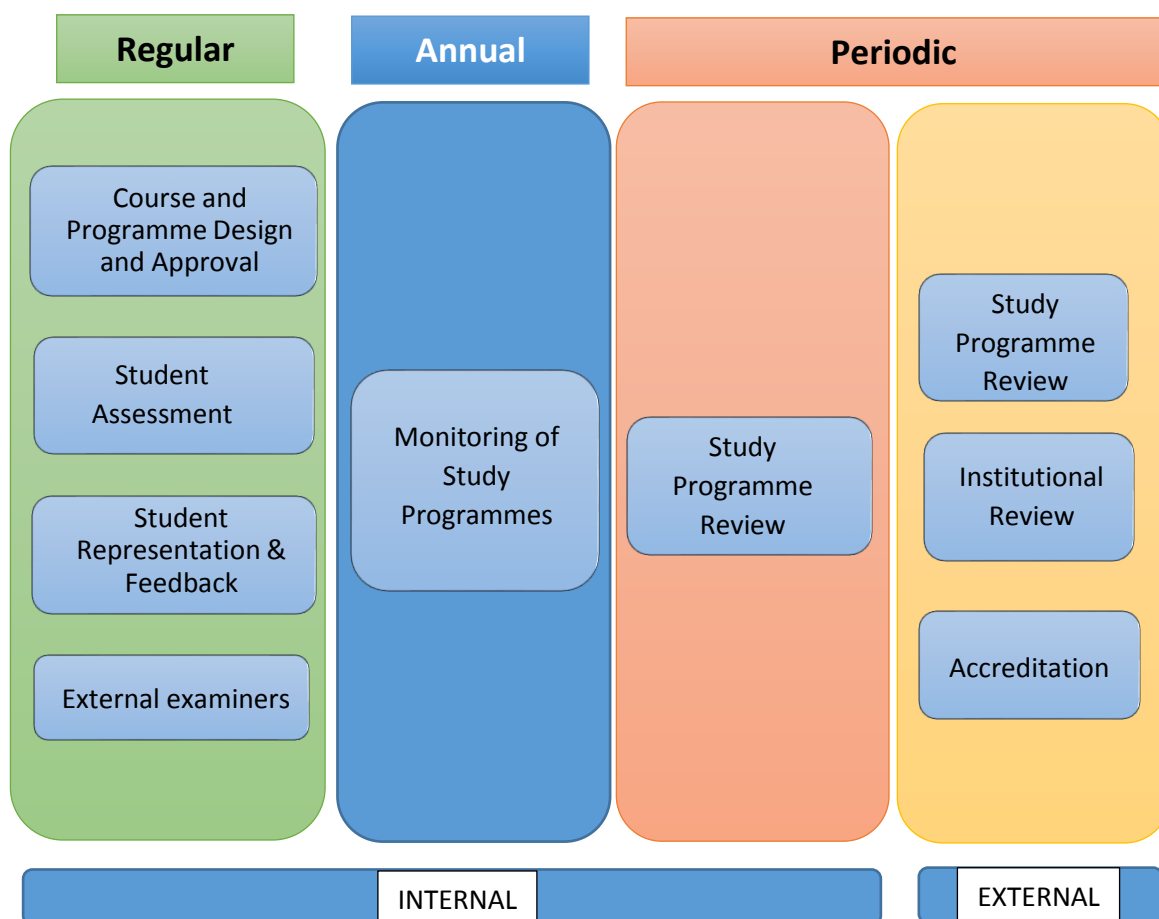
Regular

Annual

Periodic

Course and Programme Design and Approval

Student Assessment

Student Representation & Feedback

External examiners

Monitoring of Study Programmes

Study Programme Review

Study Programme Review

Institutional Review

Accreditation

INTERNAL

EXTERNAL